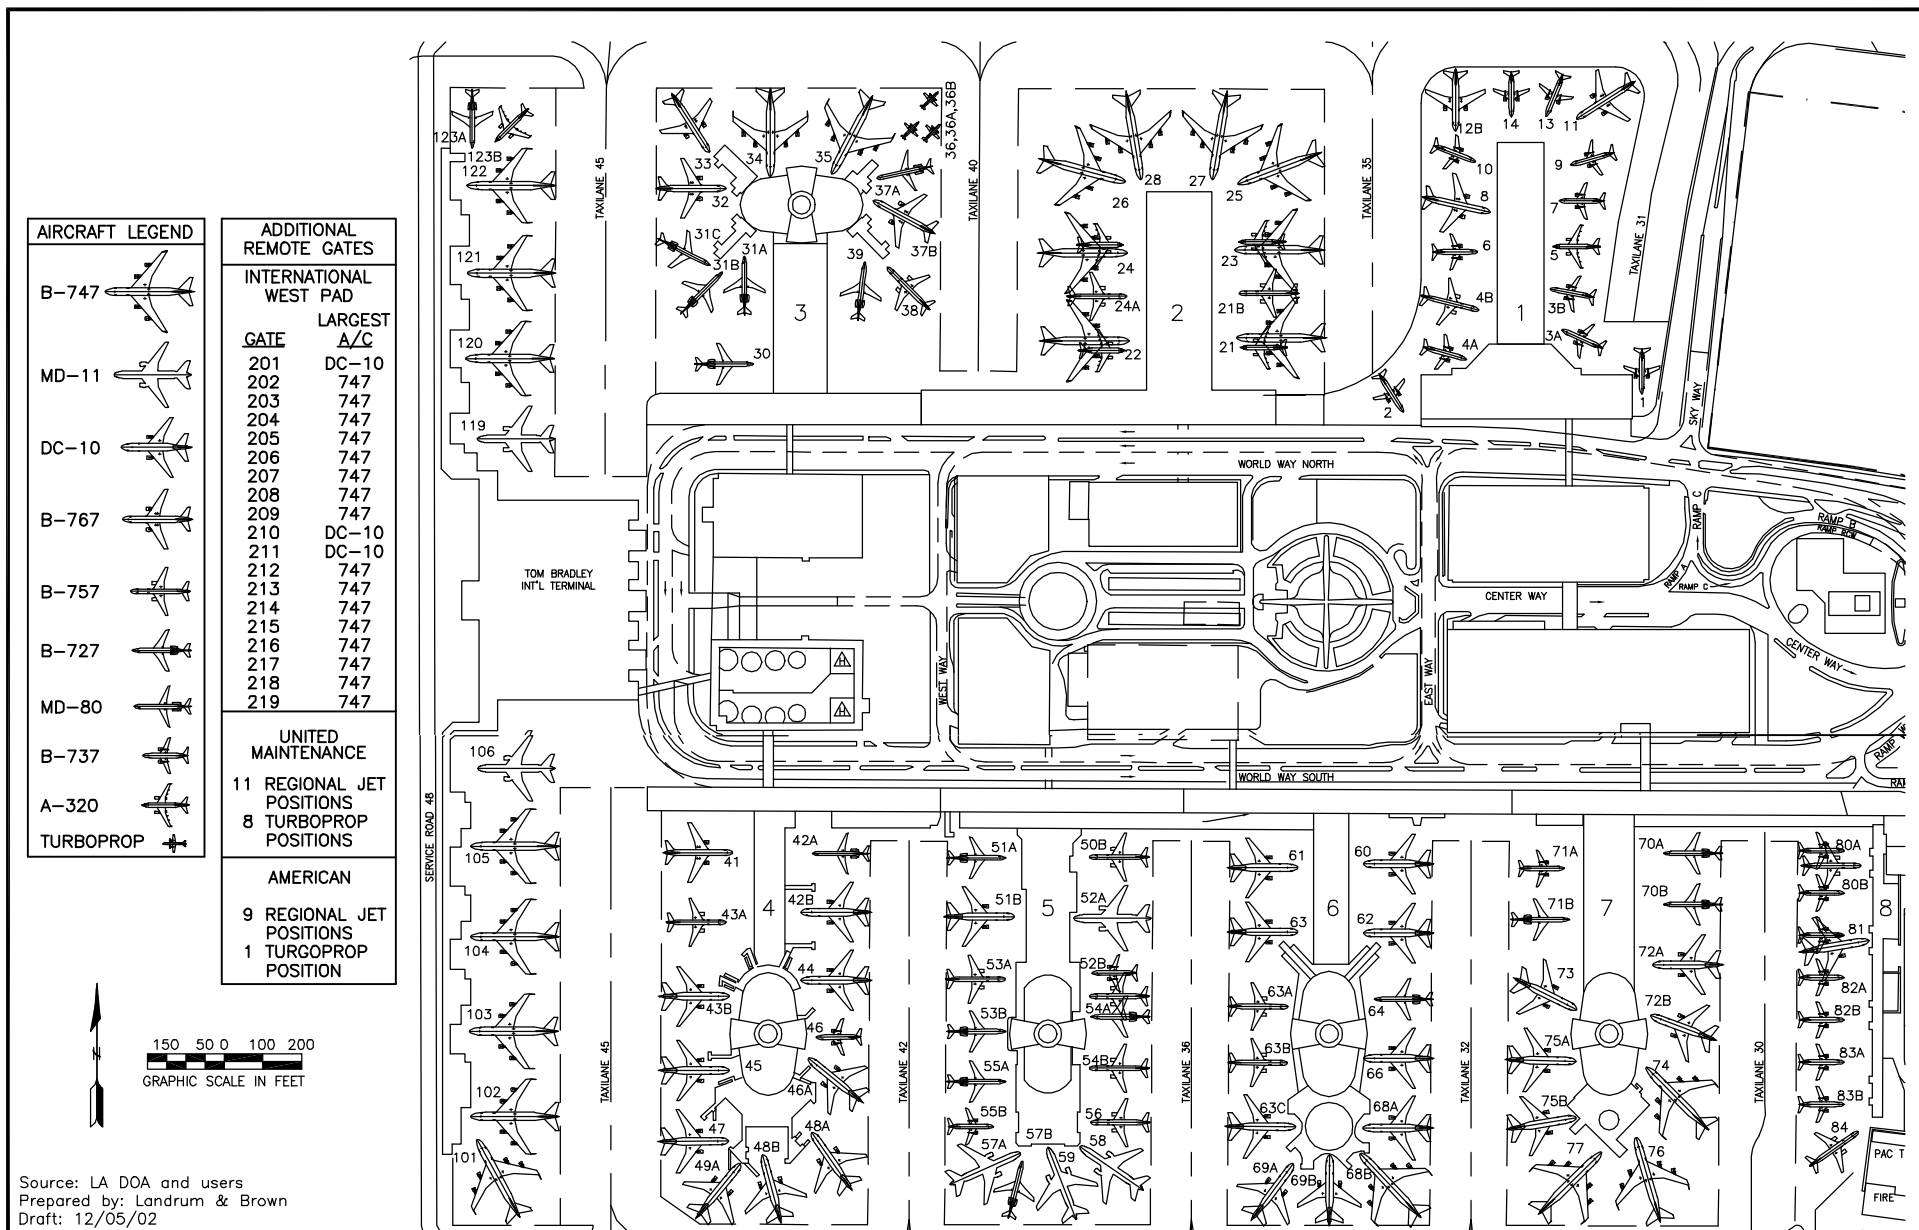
AIRCRAFT LEGEND

B-747

MD-11

DC-10

B-767

B-757

B-727

MD-80

B-737

A-320

TURBOPROP

ADDITIONAL REMOTE GATES

INTERNATIONAL WEST PAD

| GATE | LARGEST A/C |
|---|---|
| 201 | DC-10 |
| 202 | 747 |
| 203 | 747 |
| 204 | 747 |
| 205 | 747 |
| 206 | 747 |
| 207 | 747 |
| 208 | 747 |
| 209 | 747 |
| 210 | DC-10 |
| 211 | DC-10 |
| 212 | 747 |
| 213 | 747 |
| 214 | 747 |
| 215 | 747 |
| 216 | 747 |
| 217 | 747 |
| 218 | 747 |
| 219 | 747 |

UNITED MAINTENANCE

11 REGIONAL JET POSITIONS
8 TURBOPROP POSITIONS

AMERICAN

9 REGIONAL JET POSITIONS
1 TURGOPROP POSITION

N

150 50 0 100 200
GRAPHIC SCALE IN FEET

Source: LA DOA and users
Prepared by: Landrum & Brown
Draft: 12/05/02

123A 123B 122 121 120 119 106 105 104 103 102 101

TAXILANE 45 TAXILANE 40 TAXILANE 35 TAXILANE 31 TAXILANE 45 TAXILANE 42 TAXILANE 36 TAXILANE 32 TAXILANE 30

33 34 35 36,36A,36B 37A 37B 32 31C 31A 31B 39 38 30 3

26 28 27 25 24 23 24A 2 21B 22 21

12B 14 13 11 10 9 8 7 6 5 4B 3B 4A 3A 1 2 1

SKY WAY

WORLD WAY NORTH

RAMP C RAMP B RAMP RCW RAMP A RAMP C

TOM BRADLEY INT'L TERMINAL

CENTER WAY

CENTER WAY

WEST WAY

EAST WAY

WORLD WAY SOUTH

SERVICE ROAD 48

RAMP

41 42A 43A 42B 4 44 43B 46 45 46A 47 48A 48B 49A

51A 50B 51B 5 52A 53A 52B 53B 54A 55A 54B 55B 56 57A 57B 58 59

61 60 63 6 62 63A 64 63B 66 63C 68A 69A 69B 68B

71A 70A 71B 7 70B 72A 73 72B 75A 74 75B 77 76

80A 80B 8 81 82A 82B 83A 83B 84

PAC T

FIRE